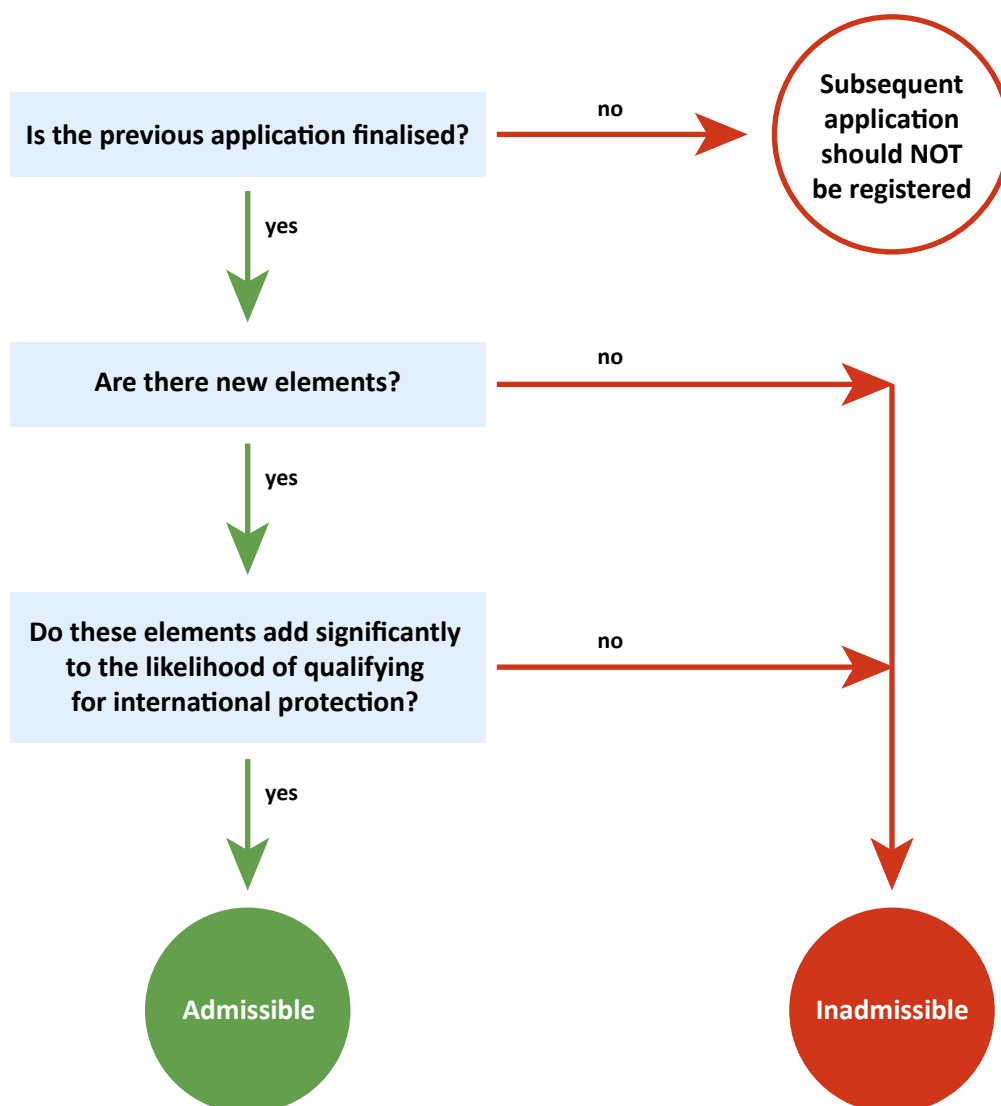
Is the previous application finalised?

no

Subsequent application should NOT be registered

yes

Are there new elements?

no

yes

Do these elements add significantly to the likelihood of qualifying for international protection?

no

yes

Admissible

Inadmissible